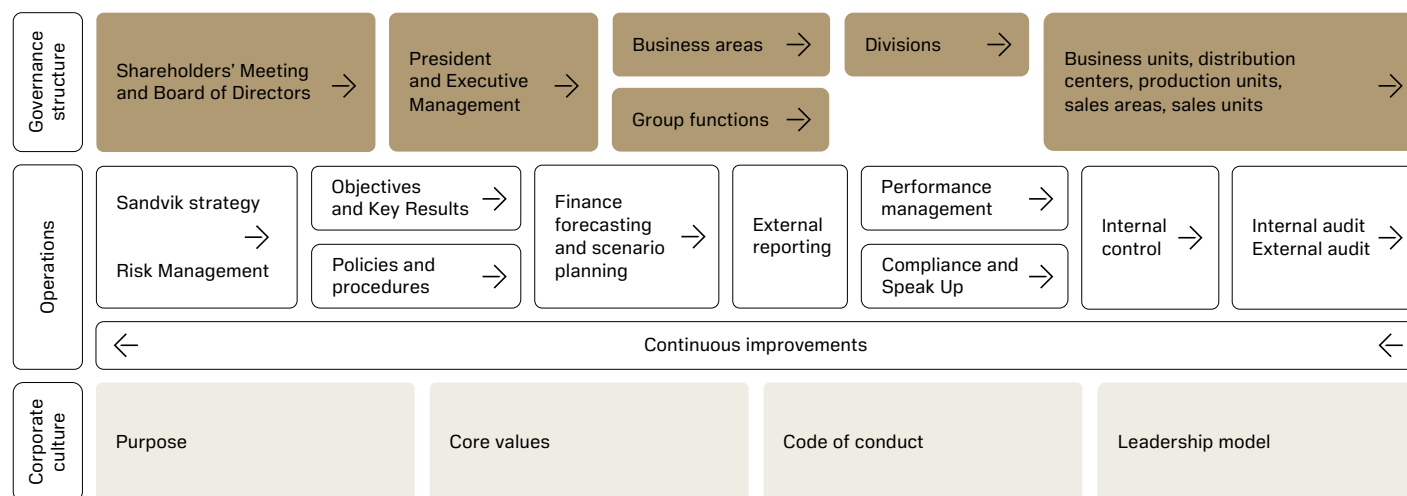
Governance structure

Shareholders' Meeting and Board of Directors →

President and Executive Management →

Business areas →

Group functions →

Divisions →

Business units, distribution centers, production units, sales areas, sales units →

Operations

Sandvik strategy

→

Risk Management

Objectives and Key Results →

Policies and procedures →

Finance forecasting and scenario planning →

External reporting

Performance management →

Compliance and Speak Up →

Internal control →

Internal audit External audit →

← Continuous improvements ←

Corporate culture

Purpose

Core values

Code of conduct

Leadership model